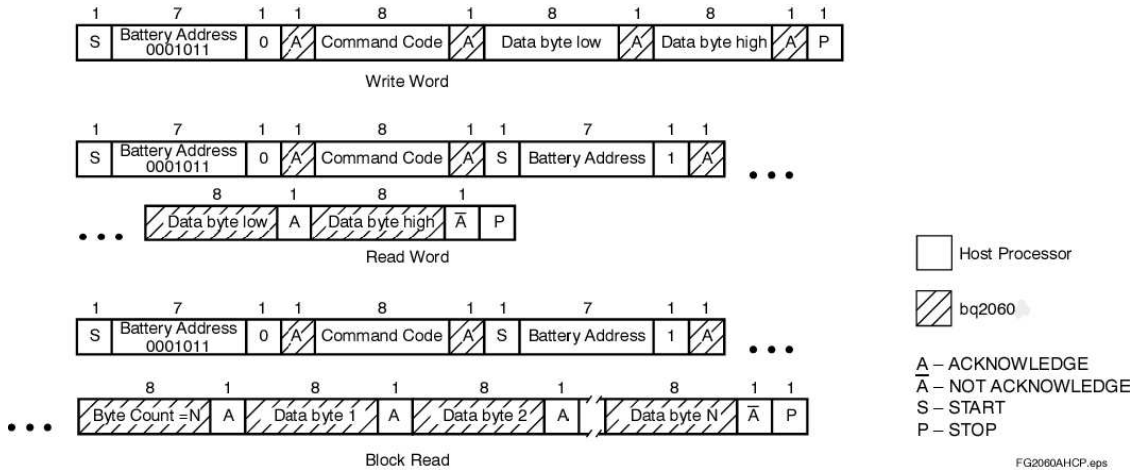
| 1 | 7 | 1 | 1 | 8 | 1 | 8 | 1 | 8 | 1 | 1 |
|---|---|---|---|---|---|---|---|---|---|---|
| S | Battery Address 0001011 | 0 | A | Command Code | A | Data byte low | A | Data byte high | A | P |

Write Word

| 1 | 7 | 1 | 1 | 8 | 1 | 1 | 7 | 1 | 1 |
|---|---|---|---|---|---|---|---|---|---|
| S | Battery Address 0001011 | 0 | A | Command Code | A | S | Battery Address | 1 | A |

• • •

| 8 | 1 | 8 | 1 | |
|---|---|---|---|---|
| Data byte low | A | Data byte high | $\overline{A}$ | P |

• • •

Read Word

| 1 | 7 | 1 | 1 | 8 | 1 | 1 | 7 | 1 | 1 |
|---|---|---|---|---|---|---|---|---|---|
| S | Battery Address 0001011 | 0 | A | Command Code | A | S | Battery Address | 1 | A |

• • •

| 8 | 1 | 8 | 1 | 8 | 1 | 8 | 1 | 1 |
|---|---|---|---|---|---|---|---|---|
| Byte Count = N | A | Data byte 1 | A | Data byte 2 | A | Data byte N | $\overline{A}$ | P |

• • •

Block Read

Host Processor

bq2060

A – ACKNOWLEDGE
$\overline{A}$ – NOT ACKNOWLEDGE
S – START
P – STOP

FG2060AHCP.eps